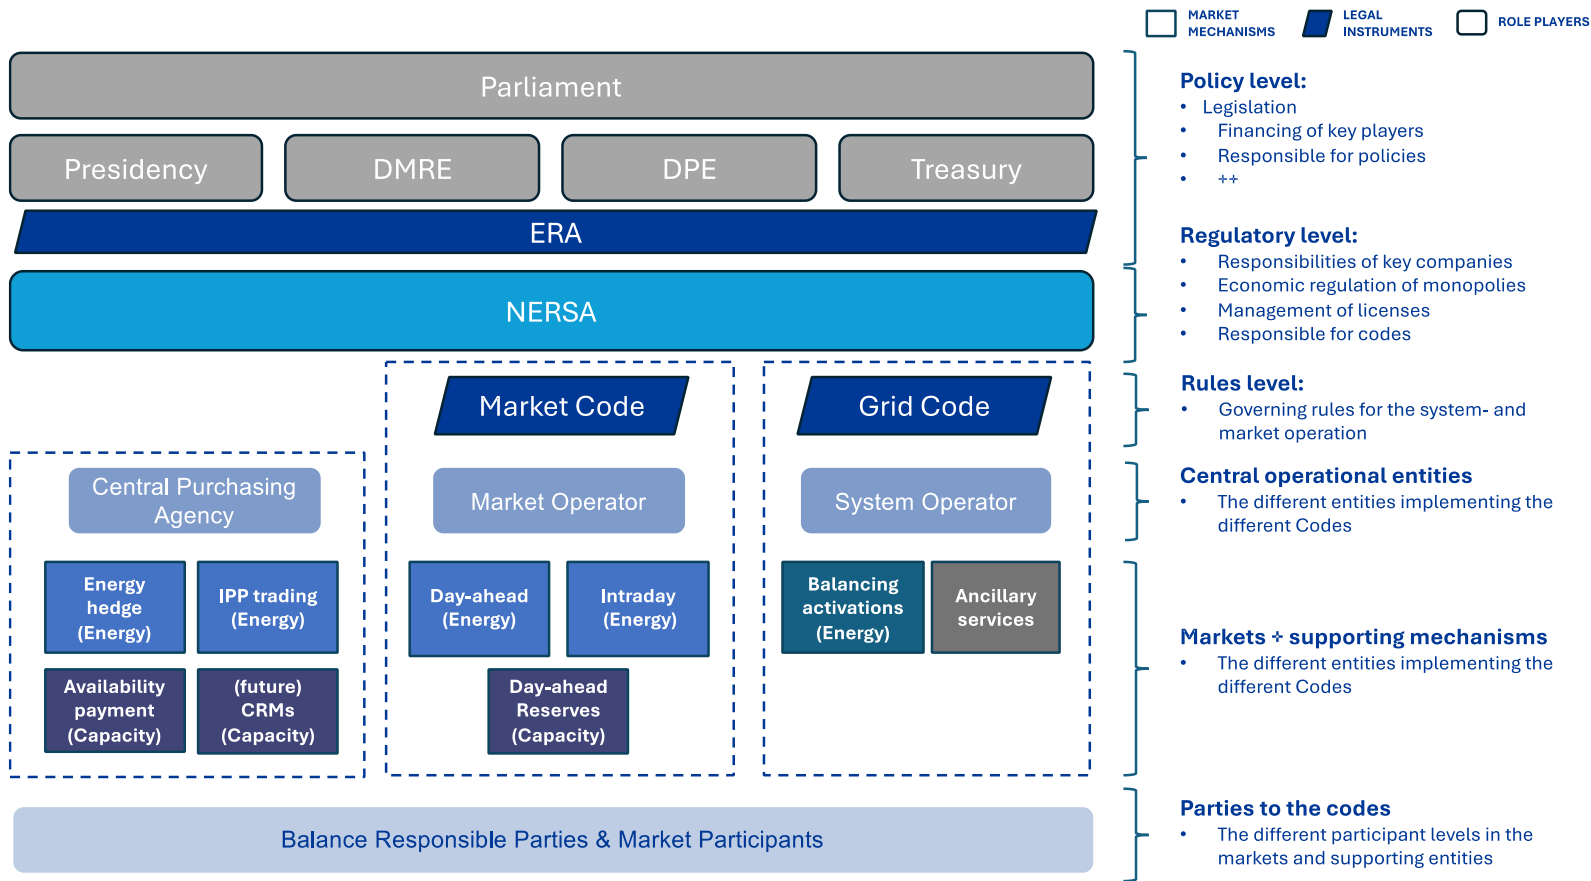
MARKET MECHANISMS

LEGAL INSTRUMENTS

ROLE PLAYERS

Parliament

Presidency

DMRE

DPE

Treasury

ERA

NERSA

Market Code

Grid Code

Central Purchasing Agency

Market Operator

System Operator

Energy hedge (Energy)

IPP trading (Energy)

Day-ahead (Energy)

Intraday (Energy)

Balancing activations (Energy)

Ancillary services

Availability payment (Capacity)

(future) CRMs (Capacity)

Day-ahead Reserves (Capacity)

Balance Responsible Parties & Market Participants

Policy level:
• Legislation
• Financing of key players
• Responsible for policies
• ++

Regulatory level:
• Responsibilities of key companies
• Economic regulation of monopolies
• Management of licenses
• Responsible for codes

Rules level:
• Governing rules for the system- and market operation

Central operational entities
• The different entities implementing the different Codes

Markets + supporting mechanisms
• The different entities implementing the different Codes

Parties to the codes
• The different participant levels in the markets and supporting entities